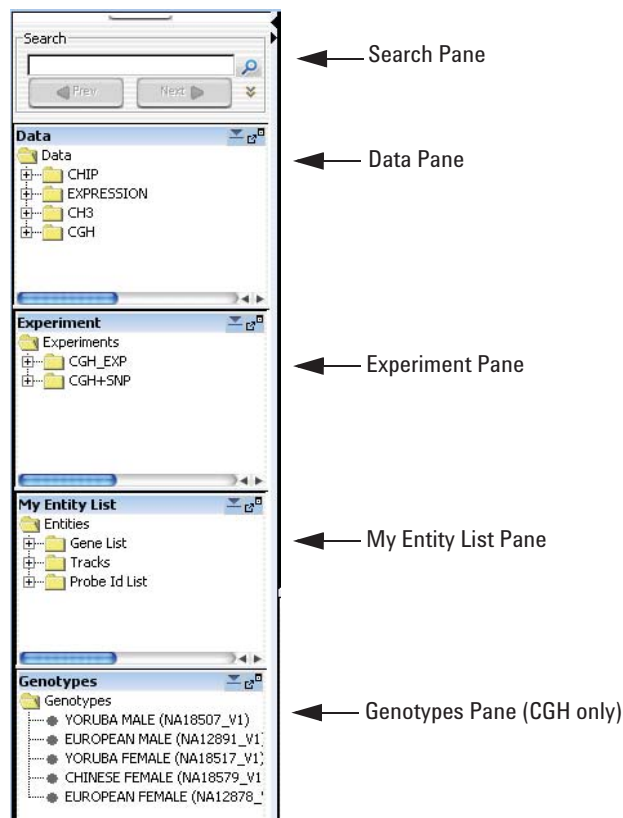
Search

Prev Next

Search Pane

Data

Data

CHIP

EXPRESSION

CH3

CGH

Data Pane

Experiment

Experiments

CGH_EXP

CGH+SNP

Experiment Pane

My Entity List

Entities

Gene List

Tracks

Probe Id List

My Entity List Pane

Genotypes

Genotypes

YORUBA MALE (NA18507_V1)

EUROPEAN MALE (NA12891_V1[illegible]

YORUBA FEMALE (NA18517_V1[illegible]

CHINESE FEMALE (NA18579_V1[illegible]

EUROPEAN FEMALE (NA12878_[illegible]

Genotypes Pane (CGH only)